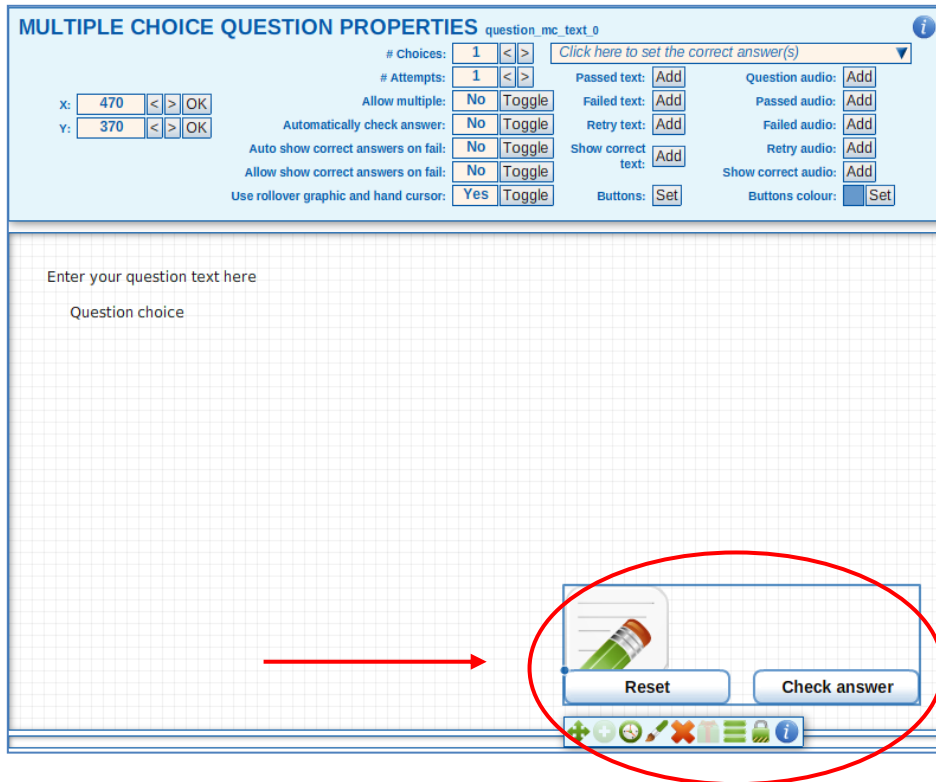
MULTIPLE CHOICE QUESTION PROPERTIES question_mc_text_0

# Choices: 1 < >
Click here to set the correct answer(s)

# Attempts: 1 < >
Passed text: Add
Question audio: Add

X: 470 < > OK
Y: 370 < > OK

Allow multiple: No Toggle
Failed text: Add
Passed audio: Add

Automatically check answer: No Toggle
Retry text: Add
Failed audio: Add

Auto show correct answers on fail: No Toggle
Show correct text: Add
Retry audio: Add

Allow show correct answers on fail: No Toggle
Show correct audio: Add

Use rollover graphic and hand cursor: Yes Toggle
Buttons: Set
Buttons colour: Set

Enter your question text here

Question choice

Reset
Check answer